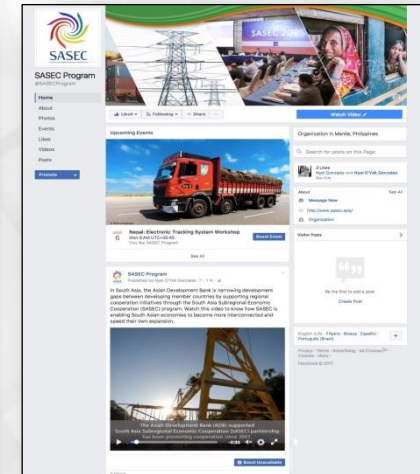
SASEC

SASEC 20

SASEC Program
@SASECProgram

Home
About
Photos
Events
Likes
Videos
Posts

Promote

Liked
Following
Share
...

Watch Video

Upcoming Events

Nepal: Electronic Tracking System Workshop

Boost Event

See All

SASEC Program
Published by Noel D'Yak Gonzales

In South Asia, the Asian Development Bank is narrowing development gaps between developing member countries by supporting regional cooperation initiatives through the South Asia Subregional Economic Cooperation (SASEC) program. Watch this video to know how SASEC is enabling South Asian economies to become more interconnected and speed their own expansion.

The Asian Development Bank (ADB) supported South Asia Subregional Economic Cooperation (SASEC) partnership has been promoting cooperation since 2001

Boost Unavailable

Organization in Manila, Philippines

Search for posts on this Page

About
See All

Message Now

http://www.sasec.asia/

Organization

Visitor Posts

Be the first to add a post.

Create Post

English (US) · Filipino · Bisaya · Español · Português (Brasil)

Privacy · Terms · Advertising · Ad Choices · Cookies · More
Facebook © 2017